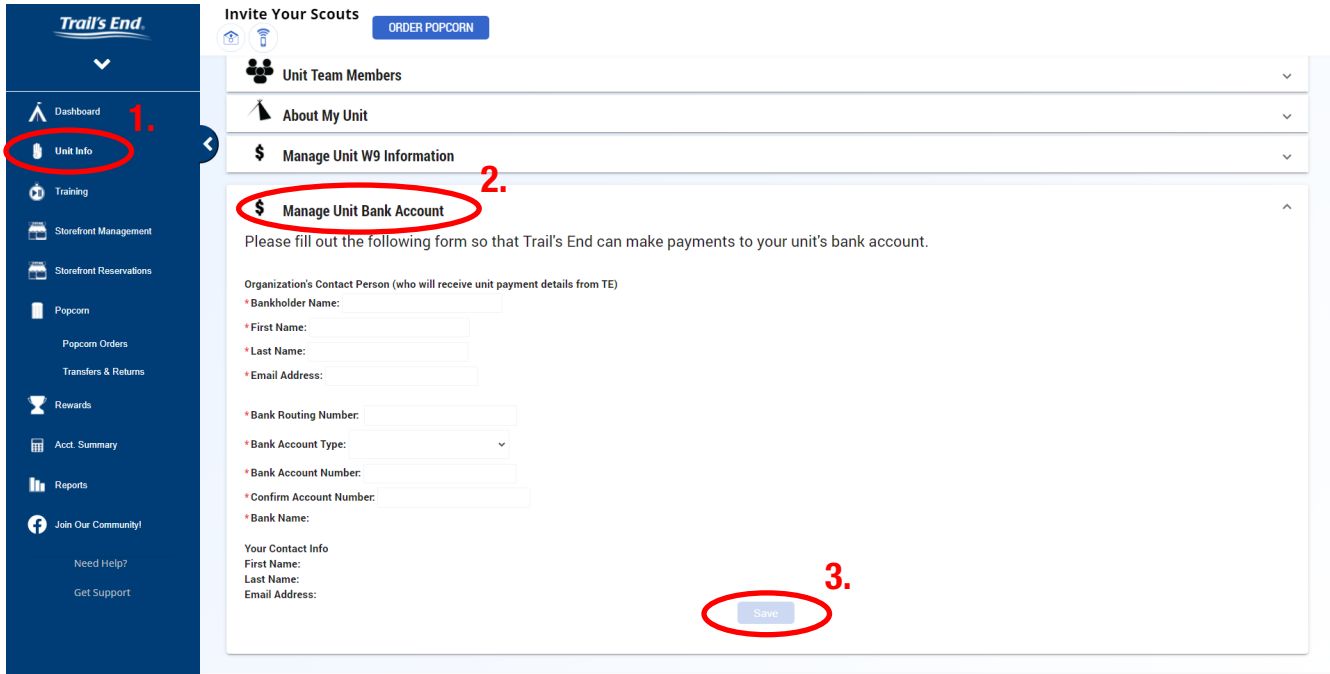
Trail's End

Dashboard
Unit Info
Training
Storefront Management
Storefront Reservations
Popcorn
Popcorn Orders
Transfers & Returns
Rewards
Acct. Summary
Reports
Join Our Community!
Need Help?
Get Support

1.

Invite Your Scouts
ORDER POPCORN

Unit Team Members
About My Unit
Manage Unit W9 Information

2.

Manage Unit Bank Account

Please fill out the following form so that Trail's End can make payments to your unit's bank account.

Organization's Contact Person (who will receive unit payment details from TE)
* Bankholder Name:
* First Name:
* Last Name:
* Email Address:

* Bank Routing Number:
* Bank Account Type:
* Bank Account Number:
* Confirm Account Number:
* Bank Name:

Your Contact Info
First Name:
Last Name:
Email Address:

3.

Save